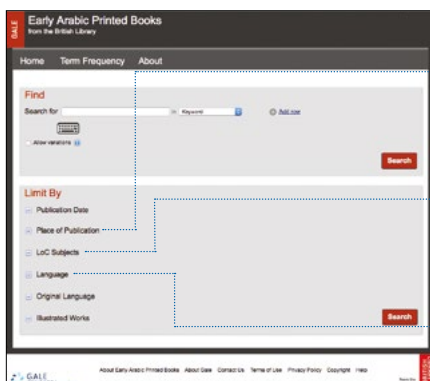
GALE

Early Arabic Printed Books
from the British Library

Home Term Frequency About

Find

Search for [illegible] Keyword Add row

Allow variations

Search

Limit By

Publication Date

Place of Publication

LoC Subjects

Language

Original Language

Illustrated Works

Search

GALE

About Early Arabic Printed Books About Gale Contact Us Terms of Use Privacy Policy Copyright Help